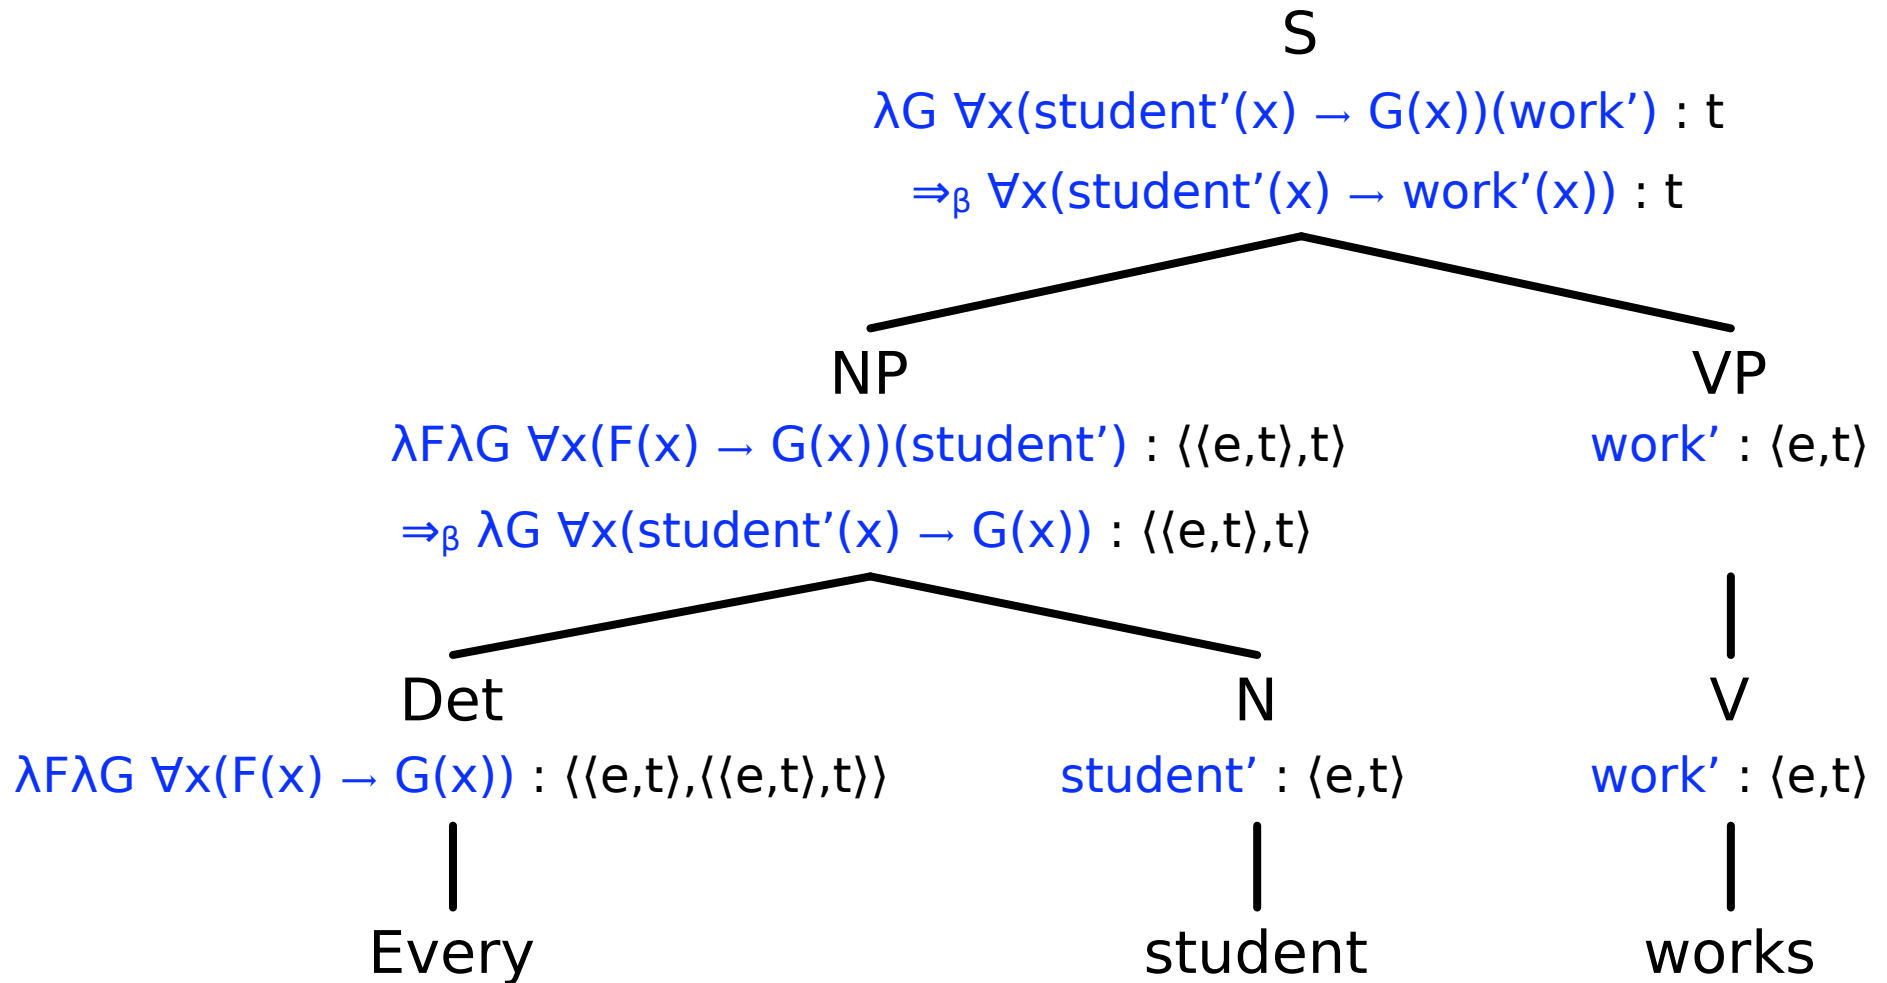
S

$\lambda G\ \forall x(\text{student}'(x) \rightarrow G(x))(\text{work}')$ : t

$\Rightarrow_{\beta}\ \forall x(\text{student}'(x) \rightarrow \text{work}'(x))$ : t

NP

$\lambda F \lambda G\ \forall x(F(x) \rightarrow G(x))(\text{student}')$ : $\langle\langle e,t\rangle,t\rangle$

$\Rightarrow_{\beta}\ \lambda G\ \forall x(\text{student}'(x) \rightarrow G(x))$ : $\langle\langle e,t\rangle,t\rangle$

VP

work' : $\langle e,t\rangle$

Det

$\lambda F \lambda G\ \forall x(F(x) \rightarrow G(x))$ : $\langle\langle e,t\rangle,\langle\langle e,t\rangle,t\rangle\rangle$

N

student' : $\langle e,t\rangle$

V

work' : $\langle e,t\rangle$

Every

student

works